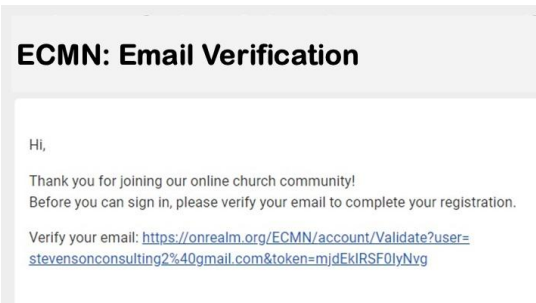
ECMN: Email Verification

Hi,

Thank you for joining our online church community!
Before you can sign in, please verify your email to complete your registration.

Verify your email: https://onrealm.org/ECMN/account/Validate?user=stevensonconsulting2%40gmail.com&token=mjdEklRSF0lyNvg